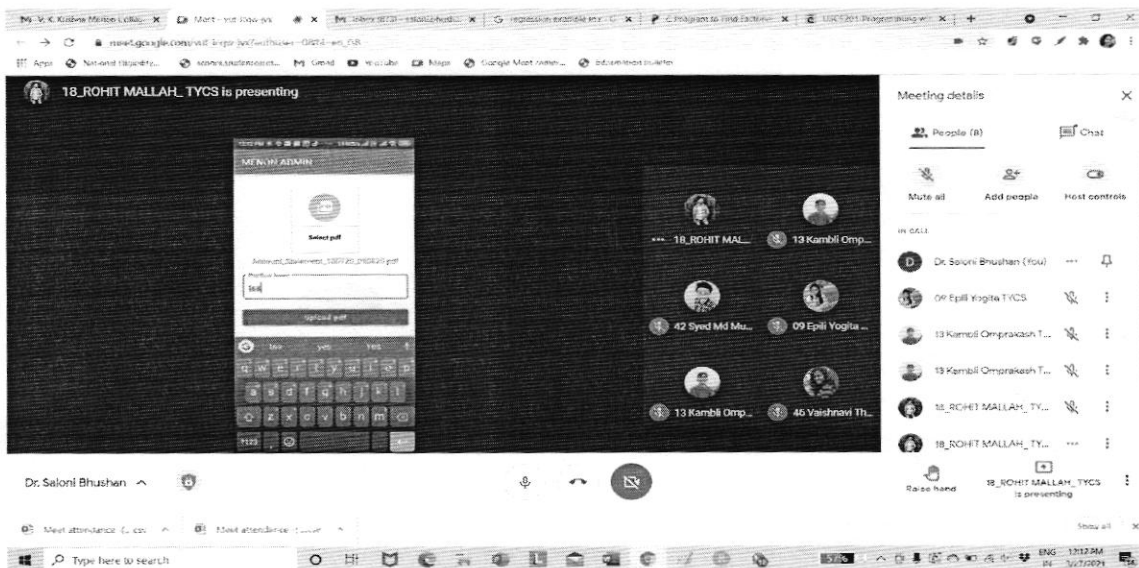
M V. K. Krishna Menon College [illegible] Meet - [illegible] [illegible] regression available in r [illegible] C Program to Find Factorial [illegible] USCS201 Programming wi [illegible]

meet.google.com/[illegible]

Apps National Digital Li... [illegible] Gmail YouTube Maps Google Meet Attendance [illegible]

18_ROHIT MALLAH_ TYCS is presenting

MENON ADMIN

Select pdf

Account_Statement_100720_092420.pdf

Position Name

Upload pdf

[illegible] yes Yes

q w e r t y u i o p

a s d f g h j k l

z x c v b n m

?123

18_ROHIT MAL...

13 Kambli Omp...

42 Syed Md Mu...

09 Epili Yogita ...

13 Kambli Omp...

46 Vaishnavi Th...

Meeting details

People (8)

Chat

Mute all

Add people

Host controls

IN CALL

Dr. Saloni Bhushan (You)

09 Epili Yogita TYCS

13 Kambli Omprakash T...

13 Kambli Omprakash T...

18_ROHIT MALLAH_TY...

18_ROHIT MALLAH_TY...

Raise hand

18_ROHIT MALLAH_TYCS is presenting

Dr. Saloni Bhushan

Meet attendance (...).csv

Meet attendance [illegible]

Show all

Type here to search

ENG IN 12:12 PM 3/6/2021